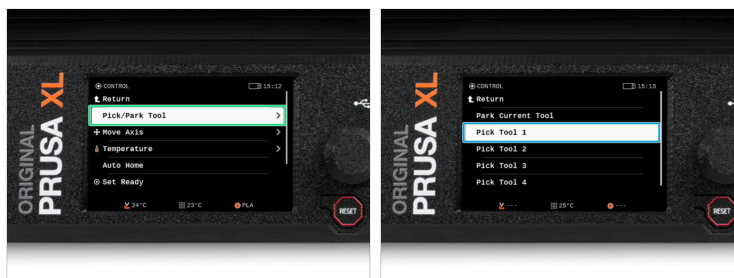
ORIGINAL PRUSA XL

CONTROL
15:12
Return
Pick/Park Tool
Move Axis
Temperature
Auto Home
Set Ready
24°C
23°C
PLA

RESET

ORIGINAL PRUSA XL

CONTROL
15:13
Return
Park Current Tool
Pick Tool 1
Pick Tool 2
Pick Tool 3
Pick Tool 4
---
25°C
---

RESET